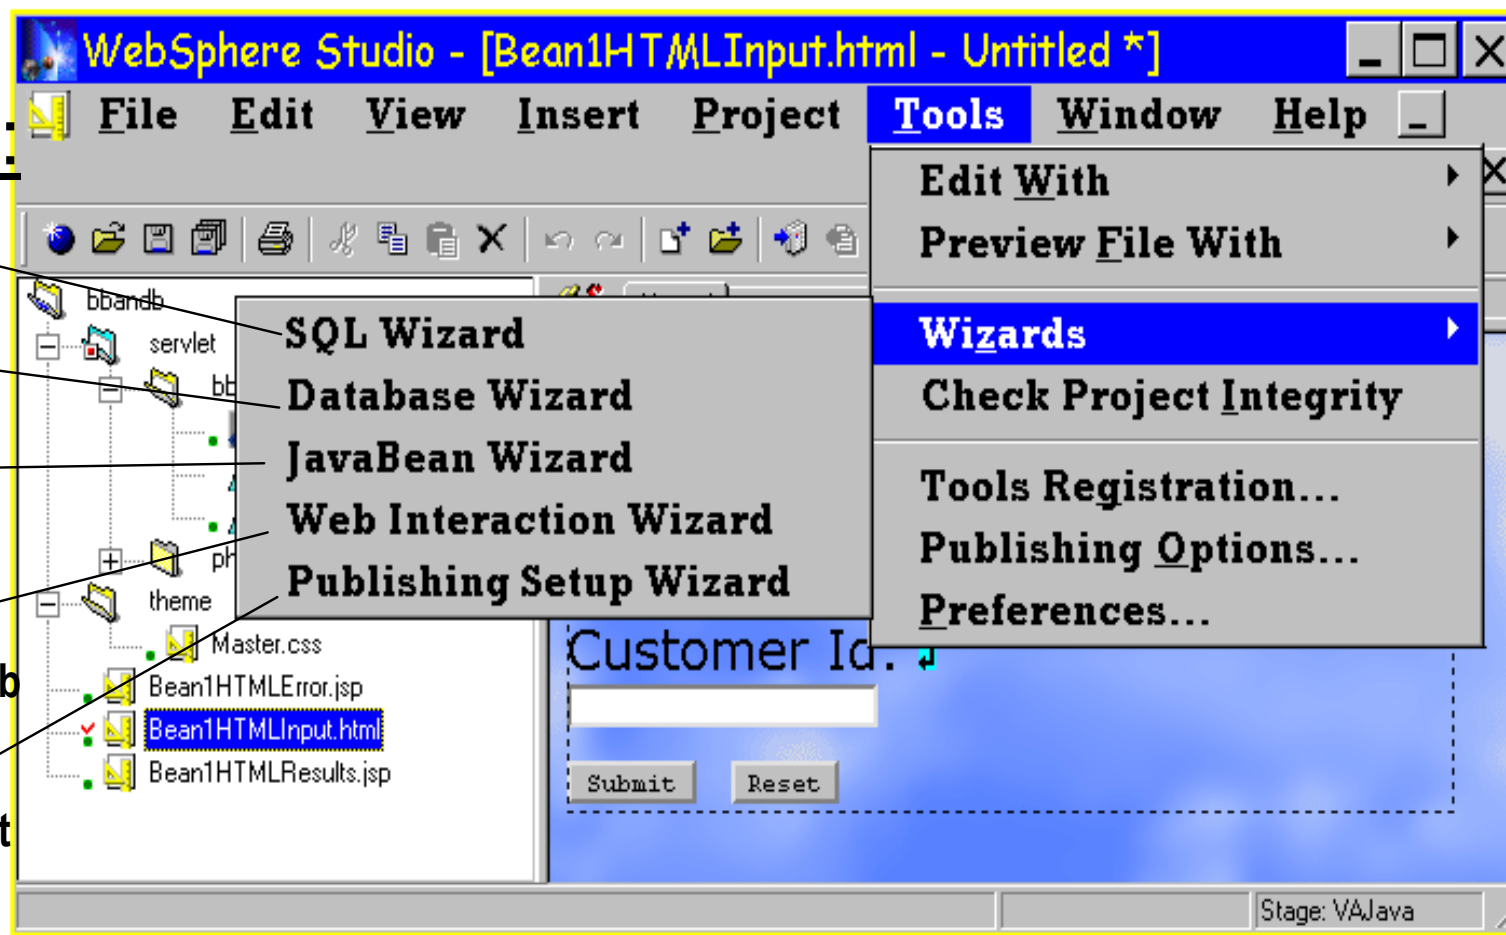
WebSphere Studio - [Bean1HTMLInput.html - Untitled *]

File Edit View Insert Project Tools Window Help

Edit With
Preview File With
Wizards
Check Project Integrity
Tools Registration...
Publishing Options...
Preferences...

SQL Wizard
Database Wizard
JavaBean Wizard
Web Interaction Wizard
Publishing Setup Wizard

bbandb
servlet
bb
ph
theme
Master.css
Bean1HTMLError.jsp
Bean1HTMLInput.html
Bean1HTMLResults.jsp

Customer Id:

Submit Reset

Stage: VAJava

b
t